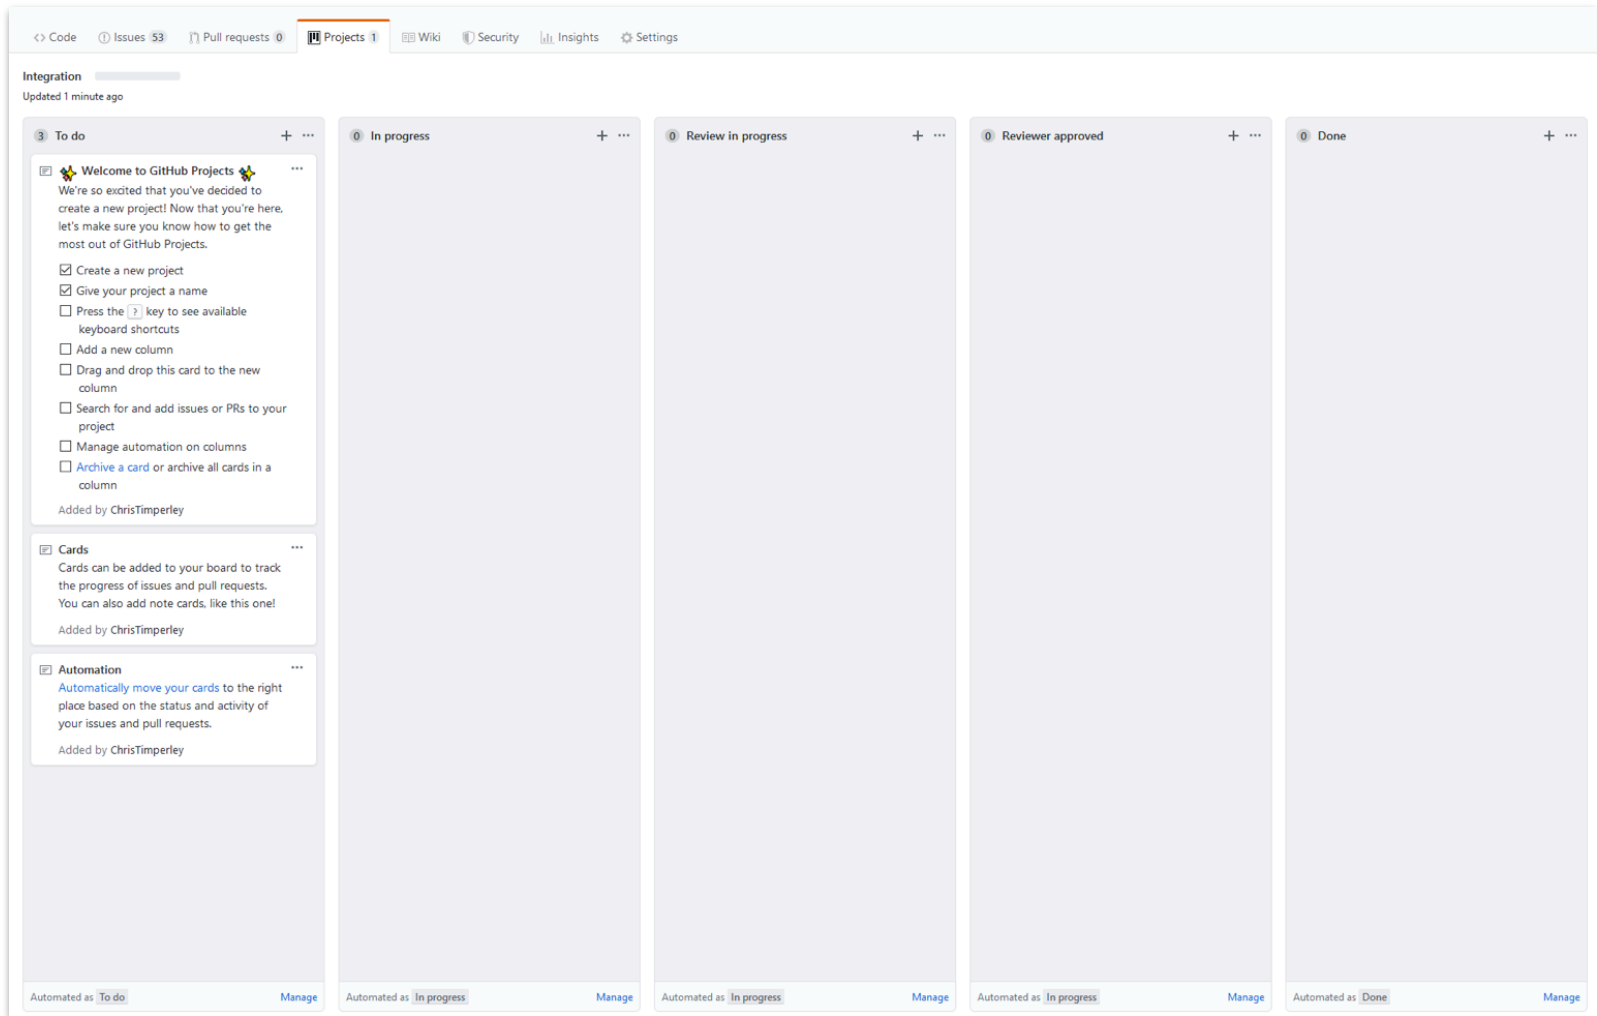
<> Code   Issues 53   Pull requests 0   Projects 1   Wiki   Security   Insights   Settings

Integration
Updated 1 minute ago

3 To do + ···

Welcome to GitHub Projects ···
We're so excited that you've decided to create a new project! Now that you're here, let's make sure you know how to get the most out of GitHub Projects.

☑ Create a new project
☑ Give your project a name
☐ Press the ? key to see available keyboard shortcuts
☐ Add a new column
☐ Drag and drop this card to the new column
☐ Search for and add issues or PRs to your project
☐ Manage automation on columns
☐ Archive a card or archive all cards in a column

Added by ChrisTimperley

Cards ···
Cards can be added to your board to track the progress of issues and pull requests. You can also add note cards, like this one!

Added by ChrisTimperley

Automation ···
Automatically move your cards to the right place based on the status and activity of your issues and pull requests.

Added by ChrisTimperley

Automated as To do   Manage

0 In progress + ···

Automated as In progress   Manage

0 Review in progress + ···

Automated as In progress   Manage

0 Reviewer approved + ···

Automated as In progress   Manage

0 Done + ···

Automated as Done   Manage